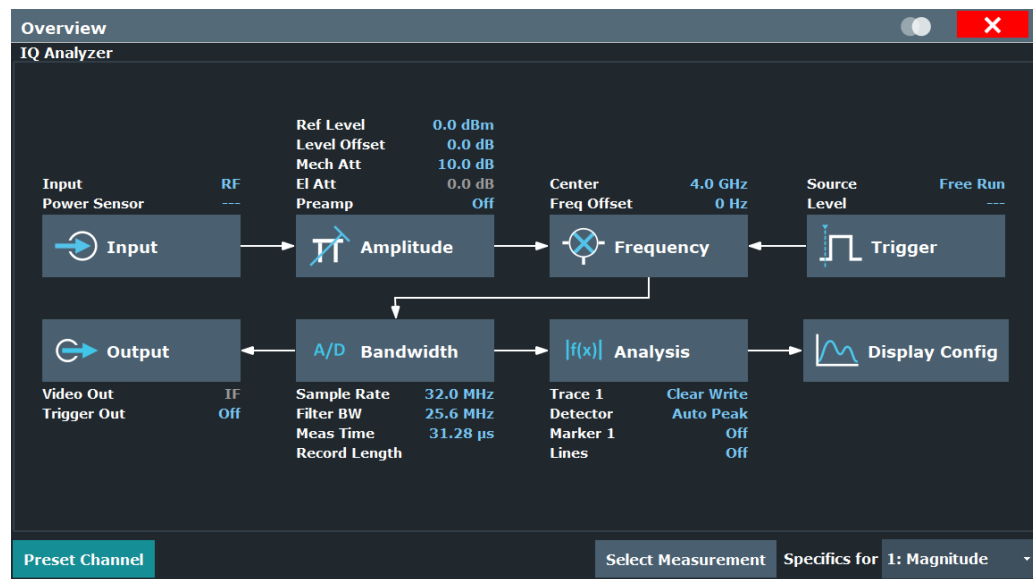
Overview

IQ Analyzer

Ref Level 0.0 dBm
Level Offset 0.0 dB
Mech Att 10.0 dB
El Att 0.0 dB
Preamp Off

Input RF
Power Sensor ---

Center 4.0 GHz
Freq Offset 0 Hz

Source Free Run
Level ---

Input

Amplitude

Frequency

Trigger

Output

A/D Bandwidth

|f(x)| Analysis

Display Config

Video Out IF
Trigger Out Off

Sample Rate 32.0 MHz
Filter BW 25.6 MHz
Meas Time 31.28 µs
Record Length

Trace 1 Clear Write
Detector Auto Peak
Marker 1 Off
Lines Off

Preset Channel

Select Measurement

Specifics for 1: Magnitude